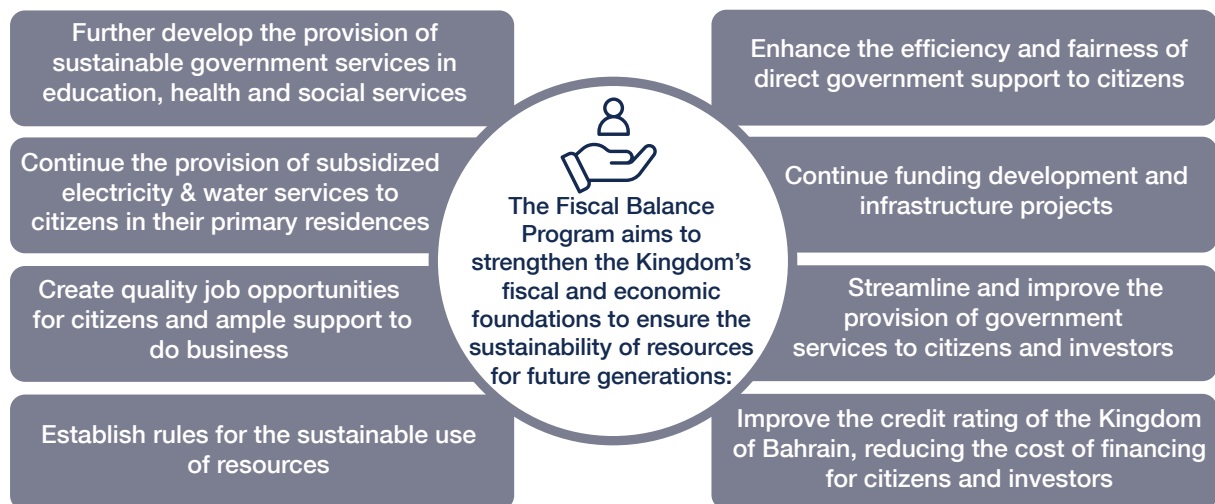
The Fiscal Balance Program aims to strengthen the Kingdom's fiscal and economic foundations to ensure the sustainability of resources for future generations:

Further develop the provision of sustainable government services in education, health and social services

Continue the provision of subsidized electricity & water services to citizens in their primary residences

Create quality job opportunities for citizens and ample support to do business

Establish rules for the sustainable use of resources

Enhance the efficiency and fairness of direct government support to citizens

Continue funding development and infrastructure projects

Streamline and improve the provision of government services to citizens and investors

Improve the credit rating of the Kingdom of Bahrain, reducing the cost of financing for citizens and investors